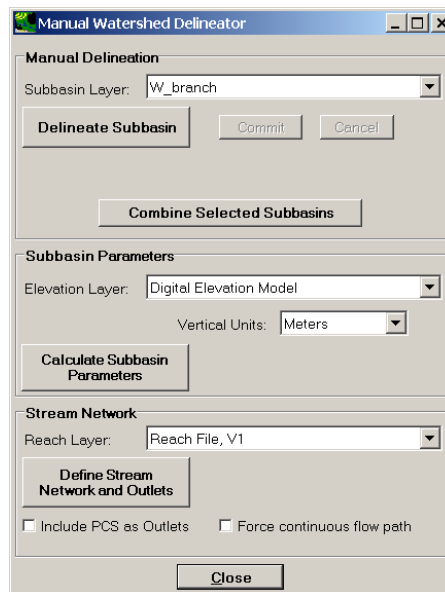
Manual Watershed Delineator

Manual Delineation

Subbasin Layer: W_branch

Delineate Subbasin

Commit

Cancel

Combine Selected Subbasins

Subbasin Parameters

Elevation Layer: Digital Elevation Model

Vertical Units: Meters

Calculate Subbasin Parameters

Stream Network

Reach Layer: Reach File, V1

Define Stream Network and Outlets

Include PCS as Outlets

Force continuous flow path

Close